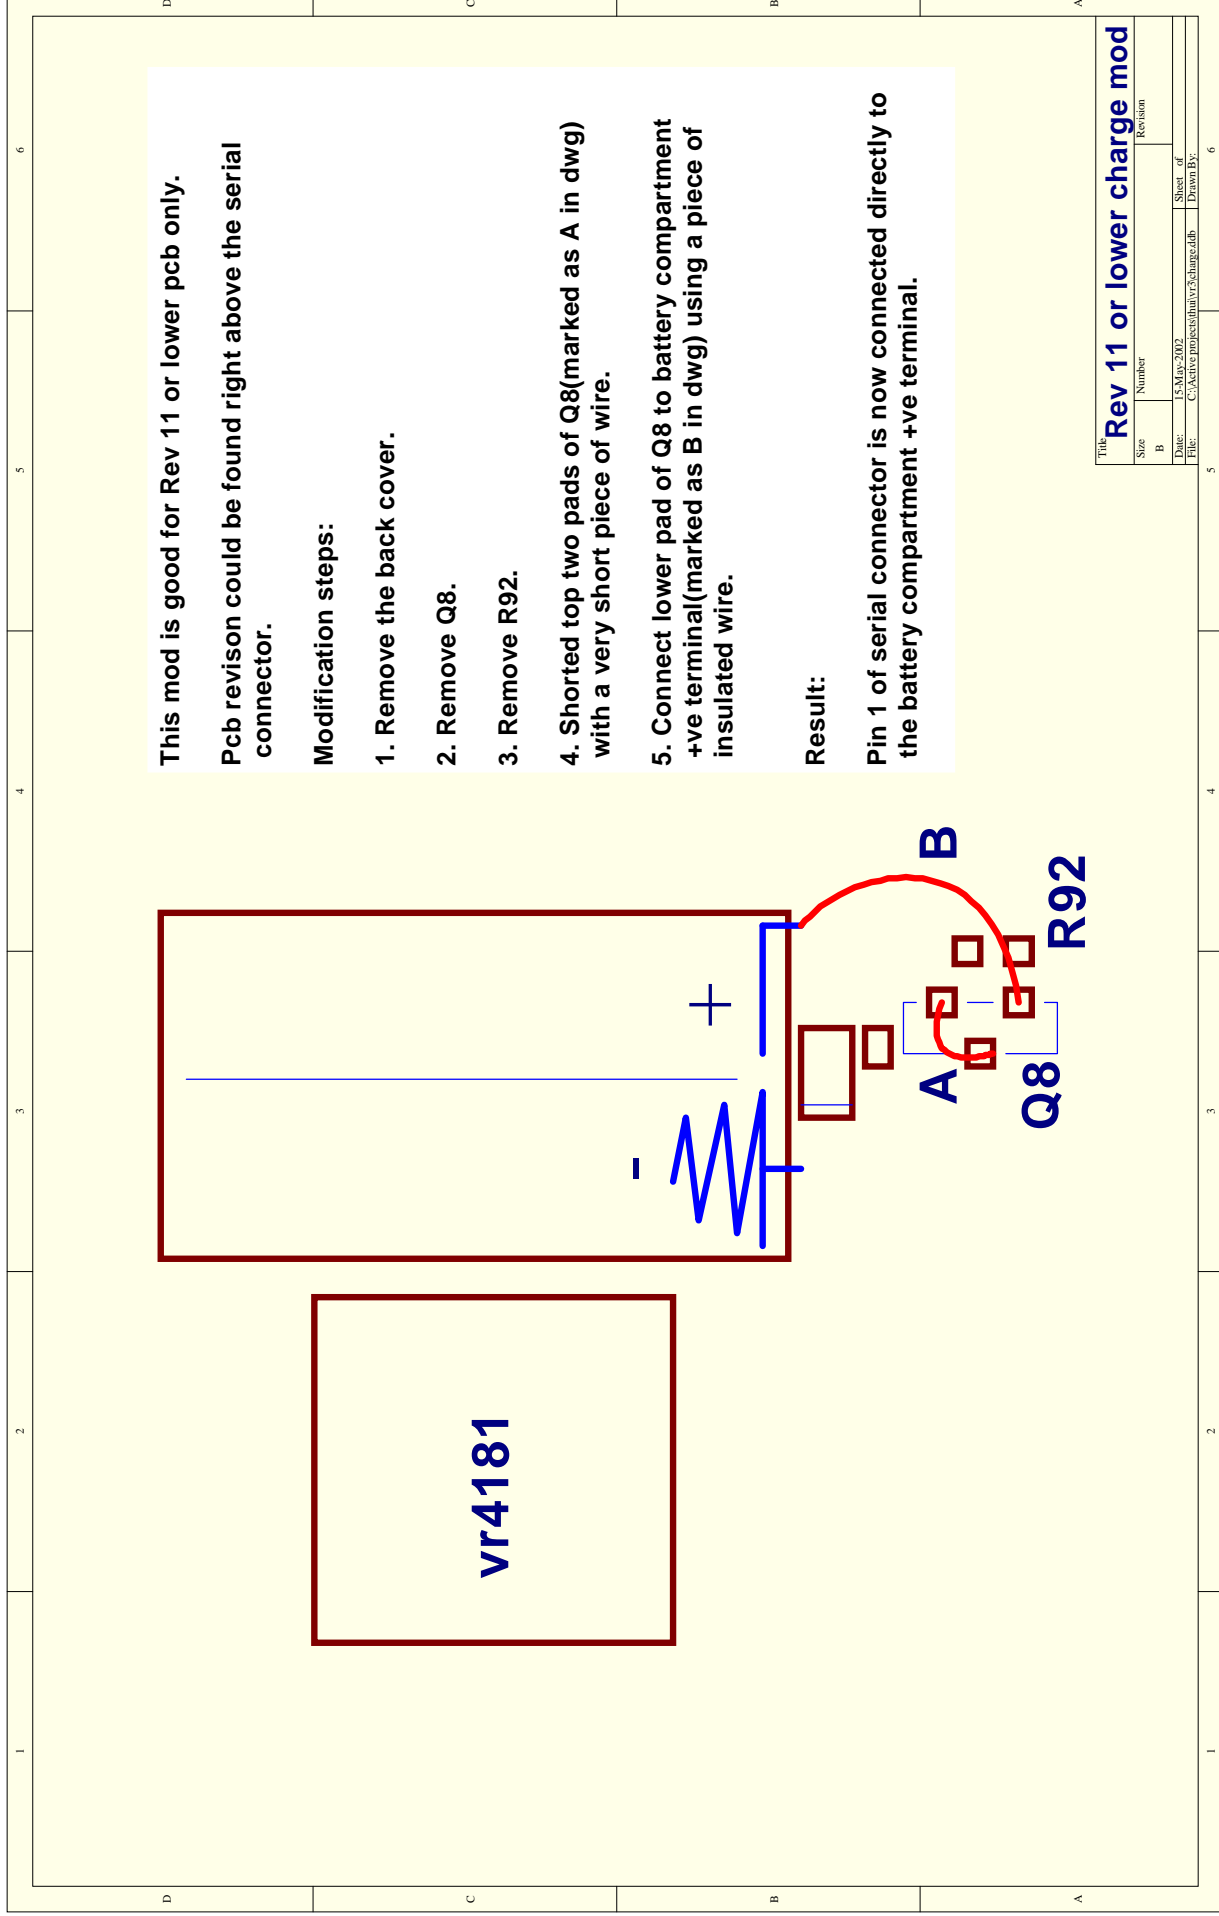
This mod is good for Rev 11 or lower pcb only.

Pcb revison could be found right above the serial connector.

Modification steps:

1. Remove the back cover.

2. Remove Q8.

3. Remove R92.

4. Shorted top two pads of Q8(marked as A in dwg) with a very short piece of wire.

5. Connect lower pad of Q8 to battery compartment +ve terminal(marked as B in dwg) using a piece of insulated wire.

Result:

Pin 1 of serial connector is now connected directly to the battery compartment +ve terminal.

B

R92

A

Q8

+

-

vr4181

Title
Rev 11 or lower charge mod

Size
B

Number

Revision

Date: 15-May-2002
File: C:\Active projects\hui\vr3\charge.ddb

Sheet of
Drawn By:

D C B A
D C B A
6 5 4 3 2 1
6 5 4 3 2 1